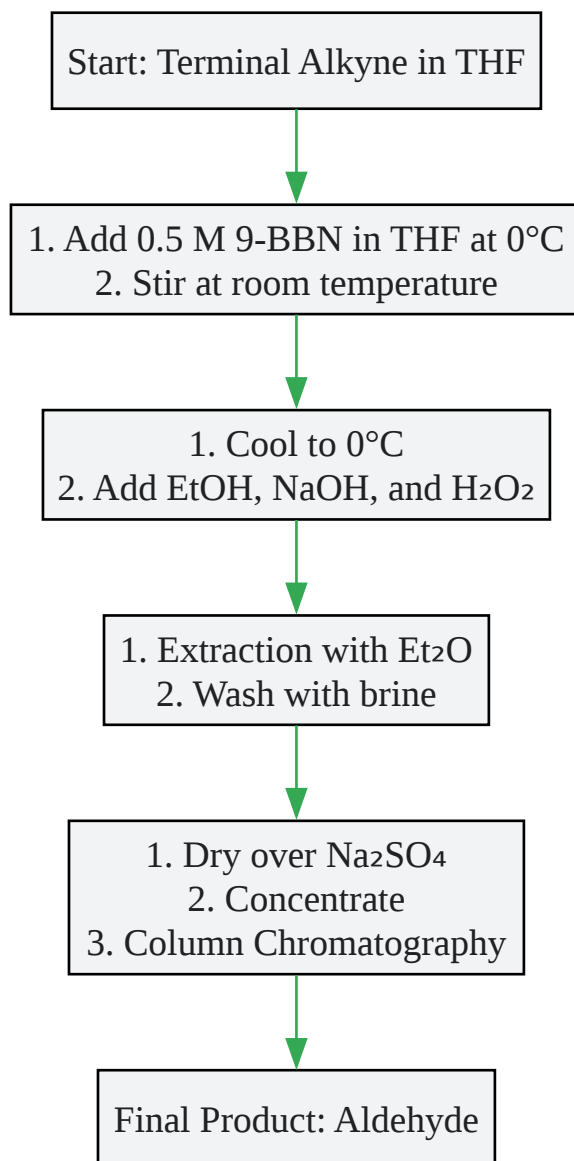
Start: Terminal Alkyne in THF

1. Add 0.5 M 9-BBN in THF at 0°C
2. Stir at room temperature

1. Cool to 0°C
2. Add EtOH, NaOH, and $H_2O_2$

1. Extraction with $Et_2O$
2. Wash with brine

1. Dry over $Na_2SO_4$
2. Concentrate
3. Column Chromatography

Final Product: Aldehyde